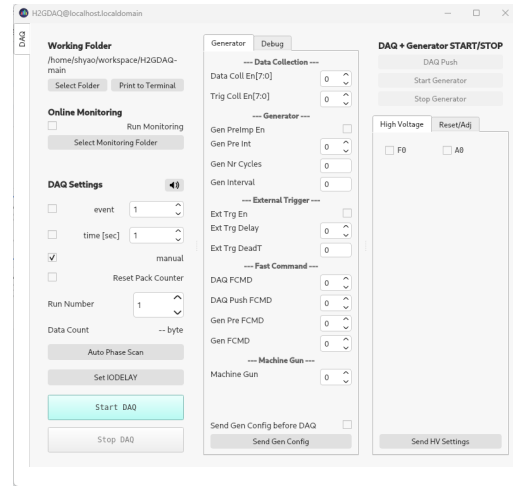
H2GDAQ@localhost.localdomain

DAQ

Working Folder
/home/shyao/workspace/H2GDAQ-main
Select Folder
Print to Terminal

Online Monitoring
Run Monitoring
Select Monitoring Folder

DAQ Settings
event 1
time [sec] 1
manual
Reset Pack Counter
Run Number 1
Data Count -- byte
Auto Phase Scan
Set IODELAY
Start DAQ
Stop DAQ

Generator
Debug
--- Data Collection ---
Data Coll En[7:0] 0
Trig Coll En[7:0] 0
--- Generator ---
Gen PreImp En
Gen Pre Int 0
Gen Nr Cycles 0
Gen Interval 0
--- External Trigger ---
Ext Trg En
Ext Trg Delay 0
Ext Trg DeadT 0
--- Fast Command ---
DAQ FCMD 0
DAQ Push FCMD 0
Gen Pre FCMD 0
Gen FCMD 0
--- Machine Gun ---
Machine Gun 0
Send Gen Config before DAQ
Send Gen Config

DAQ + Generator START/STOP
DAQ Push
Start Generator
Stop Generator
High Voltage
Reset/Adj
F0
A0
Send HV Settings